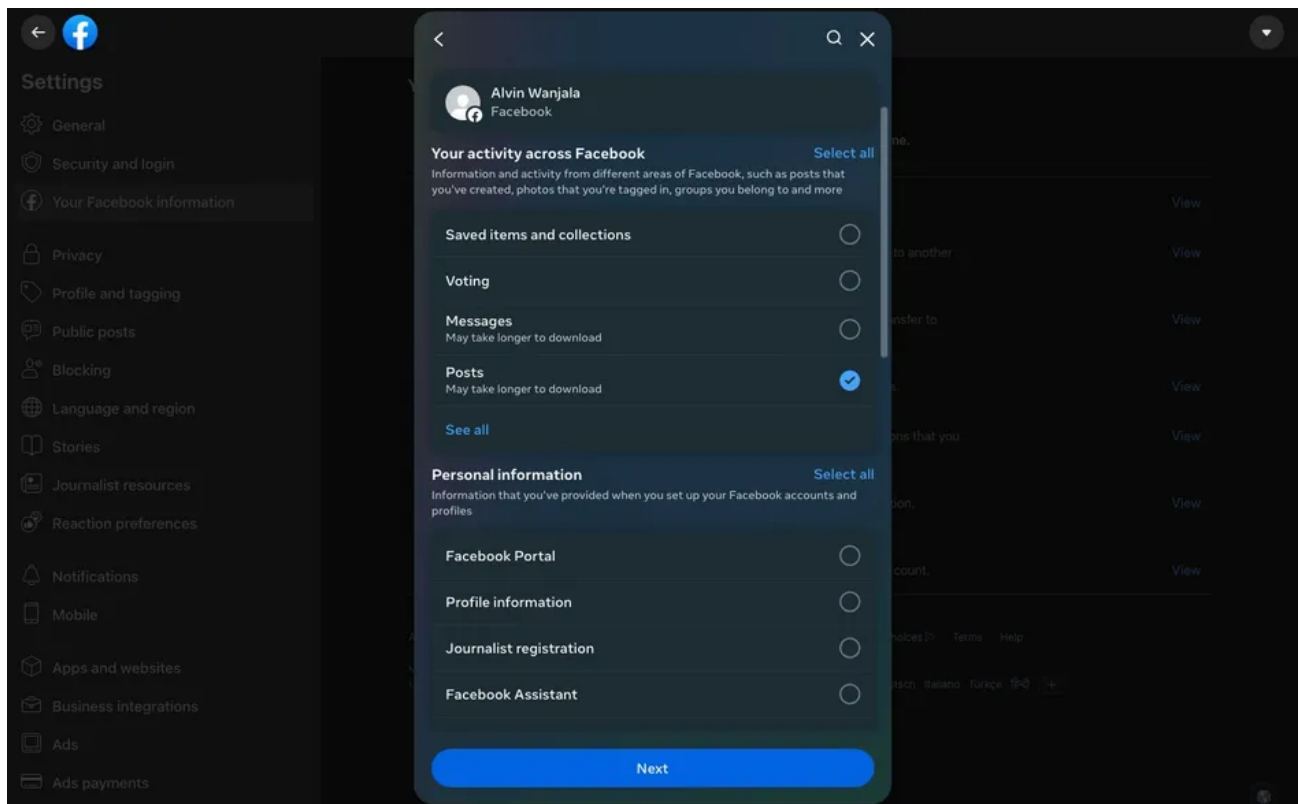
Settings

General

Security and login

Your Facebook information

Privacy

Profile and tagging

Public posts

Blocking

Language and region

Stories

Journalist resources

Reaction preferences

Notifications

Mobile

Apps and websites

Business integrations

Ads

Ads payments

Alvin Wanjala
Facebook

Your activity across Facebook
Select all
Information and activity from different areas of Facebook, such as posts that you've created, photos that you're tagged in, groups you belong to and more

Saved items and collections

Voting

Messages
May take longer to download

Posts
May take longer to download

See all

Personal information
Select all
Information that you've provided when you set up your Facebook accounts and profiles

Facebook Portal

Profile information

Journalist registration

Facebook Assistant

Next

ne.

View

to another
View

nsfer to
View

s.
View

ons that you
View

oon.
View

count.
View

hoices Terms Help

uscn Italiano Türkçe हिंदी +